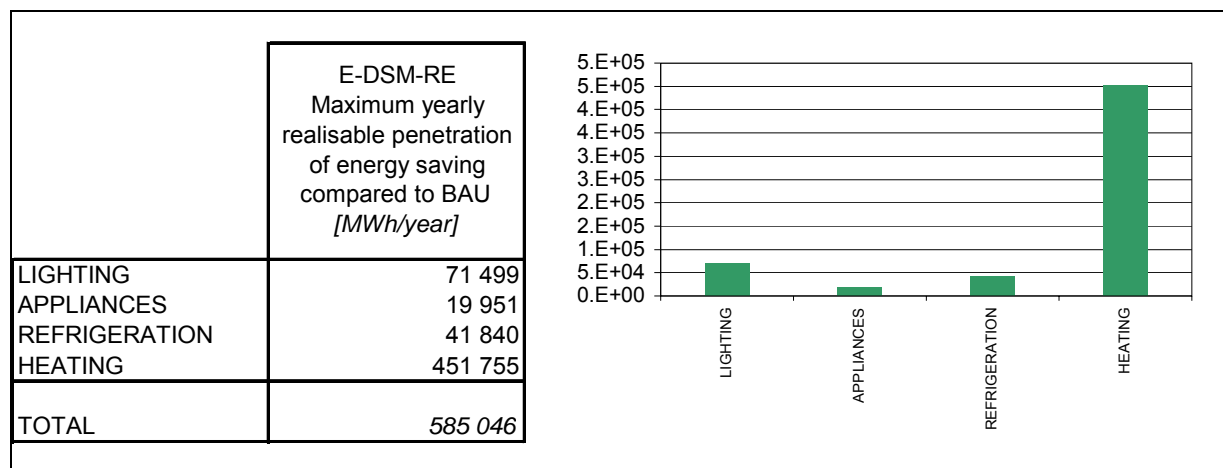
| | E-DSM-RE Maximum yearly realisable penetration of energy saving compared to BAU *[MWh/year]* |
|---|---|
| LIGHTING | 71 499 |
| APPLIANCES | 19 951 |
| REFRIGERATION | 41 840 |
| HEATING | 451 755 |
| TOTAL | *585 046* |

5.E+05
5.E+05
4.E+05
4.E+05
3.E+05
3.E+05
2.E+05
2.E+05
1.E+05
5.E+04
0.E+00

LIGHTING
APPLIANCES
REFRIGERATION
HEATING